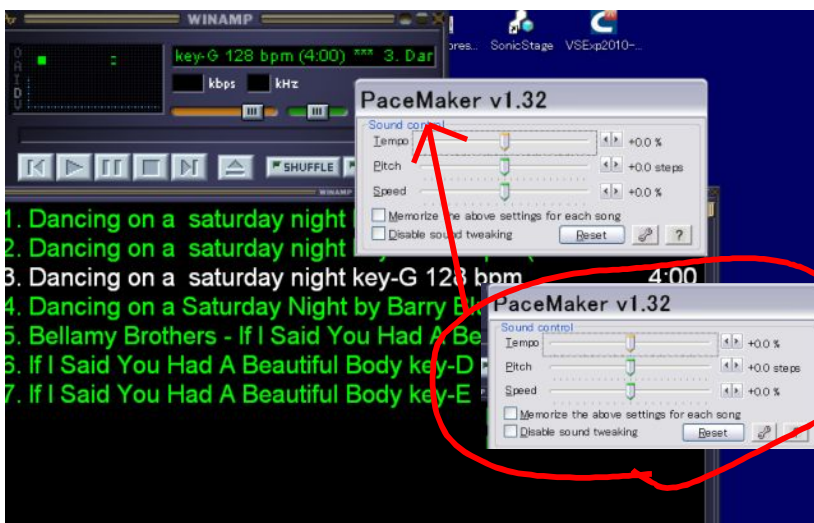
WINAMP

key-G 128 bpm (4:00) *** 3. Dar

kbps kHz

SHUFFLE

WINAMP

pres... SonicStage VSExp2010-...

PaceMaker v1.32

Sound control

Tempo +0.0 %

Pitch +0.0 steps

Speed +0.0 %

Memorize the above settings for each song

Disable sound tweaking

Reset

?

1. Dancing on a saturday night

2. Dancing on a saturday night

3. Dancing on a saturday night key-G 128 bpm 4:00

4. Dancing on a Saturday Night by Barry B

5. Bellamy Brothers - If I Said You Had A Be

6. If I Said You Had A Beautiful Body key-D

7. If I Said You Had A Beautiful Body key-E

PaceMaker v1.32

Sound control

Tempo +0.0 %

Pitch +0.0 steps

Speed +0.0 %

Memorize the above settings for each song

Disable sound tweaking

Reset